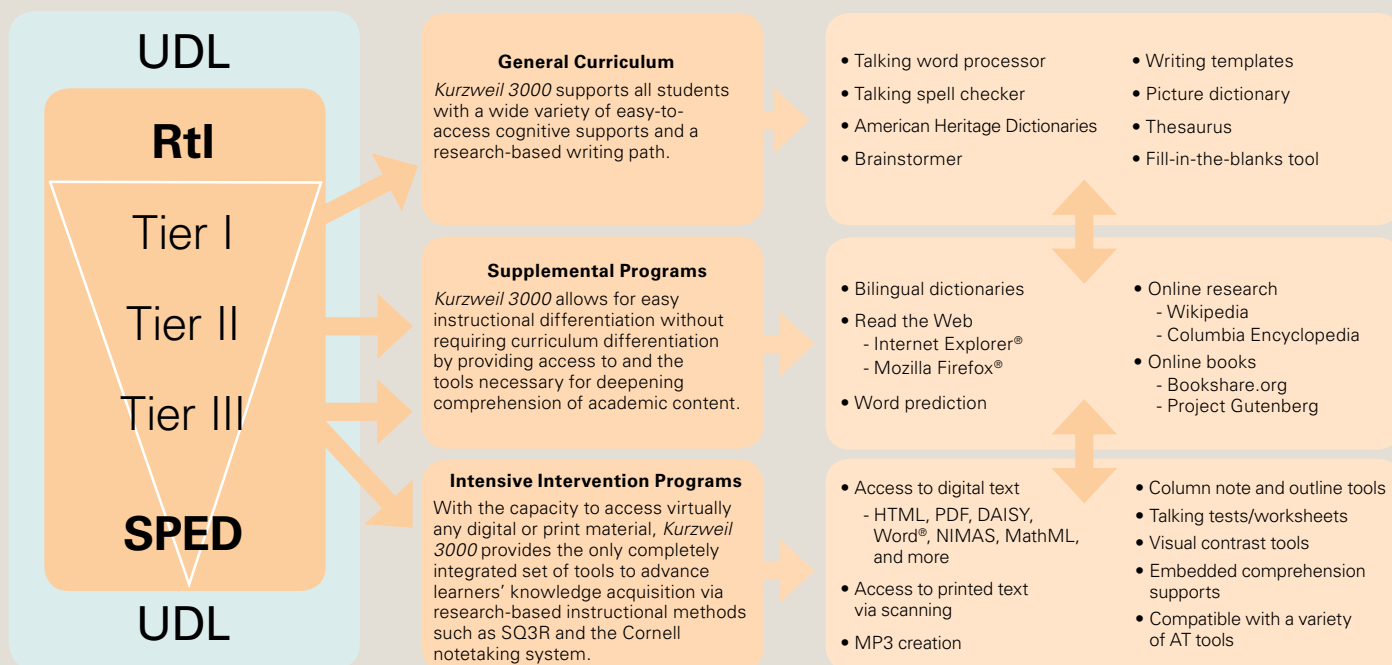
UDL

RtI

Tier I

Tier II

Tier III

SPED

UDL

General Curriculum

Kurzweil 3000 supports all students with a wide variety of easy-to-access cognitive supports and a research-based writing path.

Supplemental Programs

Kurzweil 3000 allows for easy instructional differentiation without requiring curriculum differentiation by providing access to and the tools necessary for deepening comprehension of academic content.

Intensive Intervention Programs

With the capacity to access virtually any digital or print material, Kurzweil 3000 provides the only completely integrated set of tools to advance learners' knowledge acquisition via research-based instructional methods such as SQ3R and the Cornell notetaking system.

• Talking word processor
• Talking spell checker
• American Heritage Dictionaries
• Brainstormer

• Writing templates
• Picture dictionary
• Thesaurus
• Fill-in-the-blanks tool

• Bilingual dictionaries
• Read the Web
- Internet Explorer®
- Mozilla Firefox®
• Word prediction

• Online research
- Wikipedia
- Columbia Encyclopedia
• Online books
- Bookshare.org
- Project Gutenberg

• Access to digital text
- HTML, PDF, DAISY, Word®, NIMAS, MathML, and more
• Access to printed text via scanning
• MP3 creation

• Column note and outline tools
• Talking tests/worksheets
• Visual contrast tools
• Embedded comprehension supports
• Compatible with a variety of AT tools